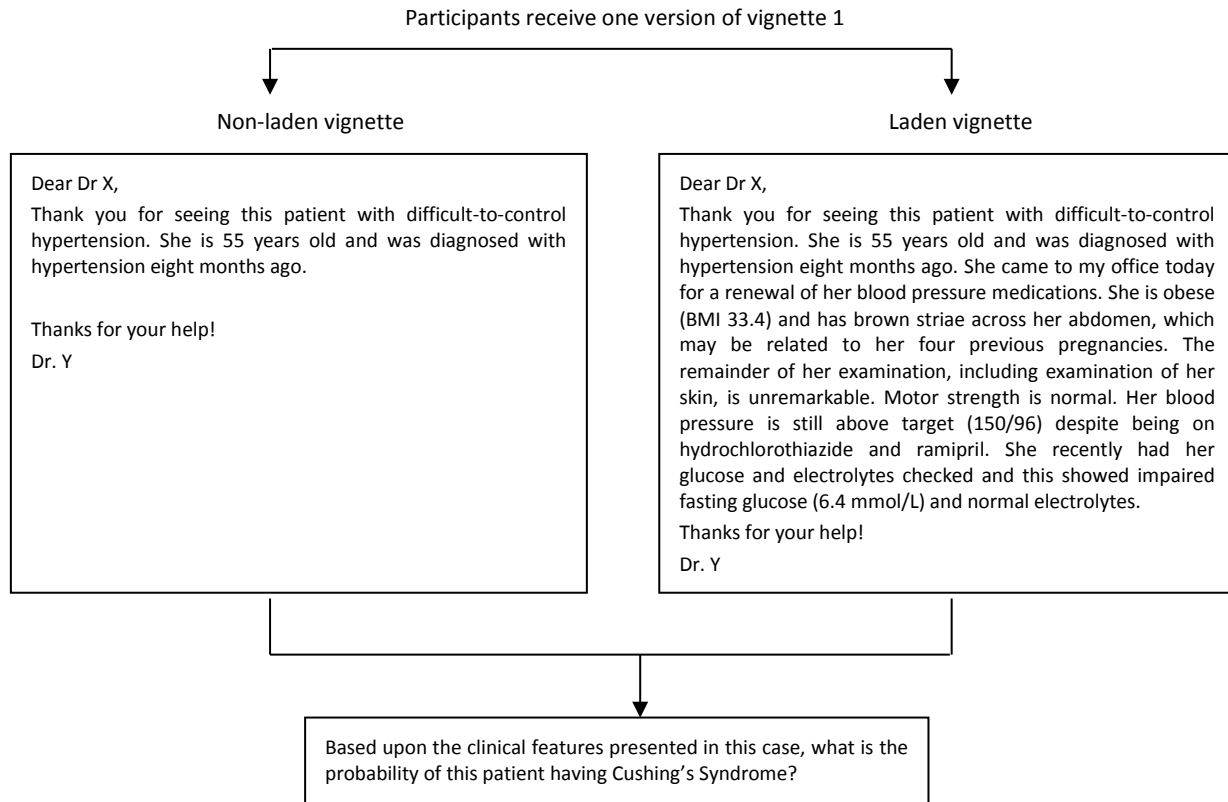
Participants receive one version of vignette 1

Non-laden vignette

Dear Dr X,

Thank you for seeing this patient with difficult-to-control hypertension. She is 55 years old and was diagnosed with hypertension eight months ago.

Thanks for your help!

Dr. Y

Laden vignette

Dear Dr X,

Thank you for seeing this patient with difficult-to-control hypertension. She is 55 years old and was diagnosed with hypertension eight months ago. She came to my office today for a renewal of her blood pressure medications. She is obese (BMI 33.4) and has brown striae across her abdomen, which may be related to her four previous pregnancies. The remainder of her examination, including examination of her skin, is unremarkable. Motor strength is normal. Her blood pressure is still above target (150/96) despite being on hydrochlorothiazide and ramipril. She recently had her glucose and electrolytes checked and this showed impaired fasting glucose (6.4 mmol/L) and normal electrolytes.

Thanks for your help!

Dr. Y

Based upon the clinical features presented in this case, what is the probability of this patient having Cushing's Syndrome?